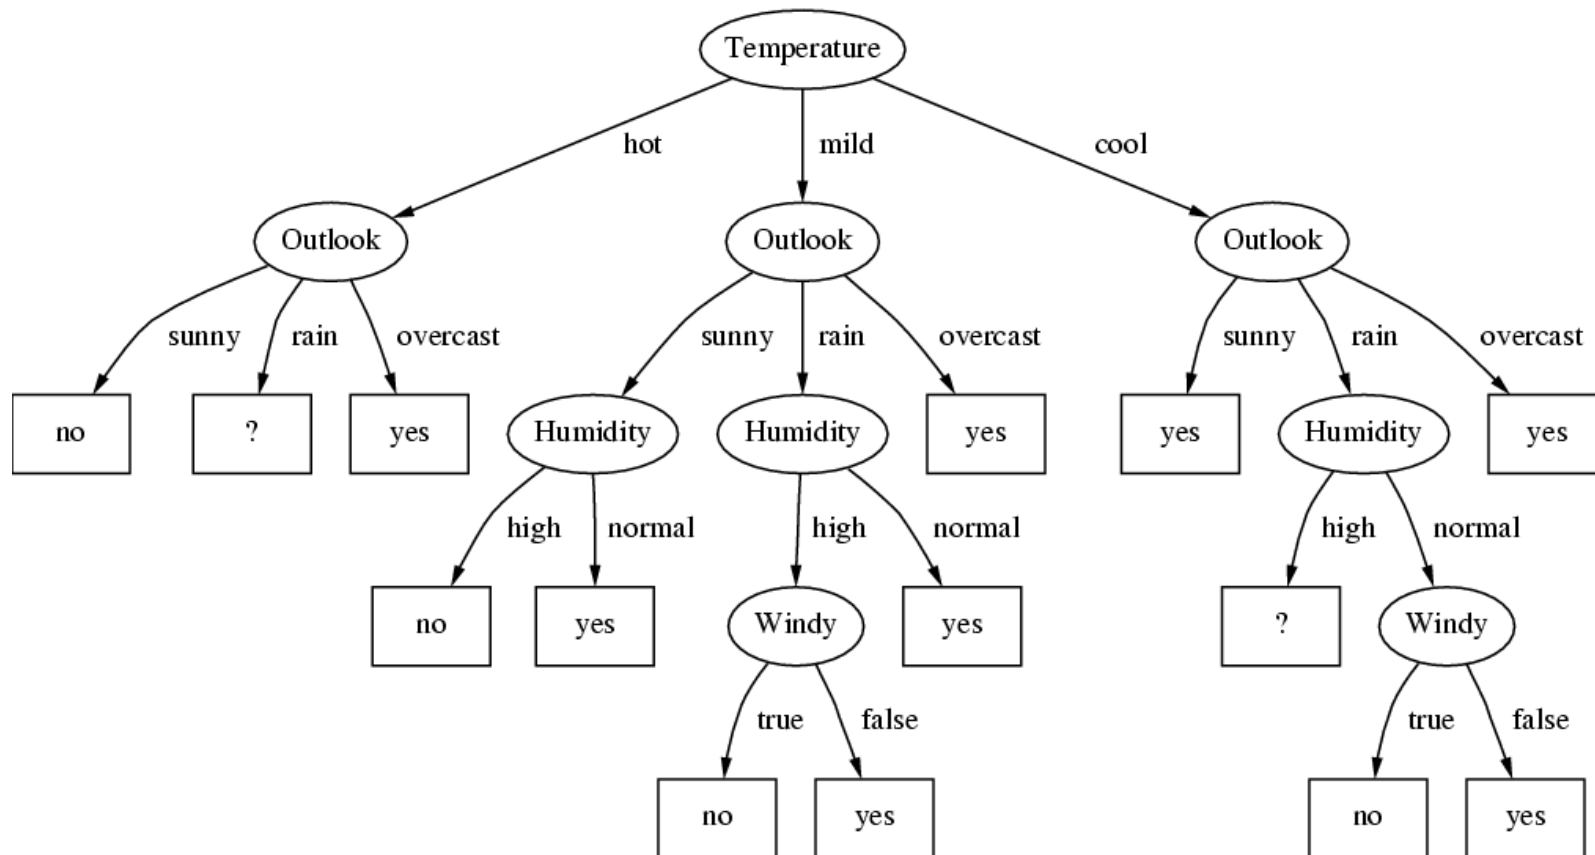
Temperature

hot
mild
cool

Outlook
Outlook
Outlook

sunny
rain
overcast
sunny
rain
overcast
sunny
rain
overcast

no
?
yes
Humidity
Humidity
yes
yes
Humidity
yes

high
normal
high
normal
high
normal

no
yes
Windy
yes
?
Windy

true
false
true
false

no
yes
no
yes